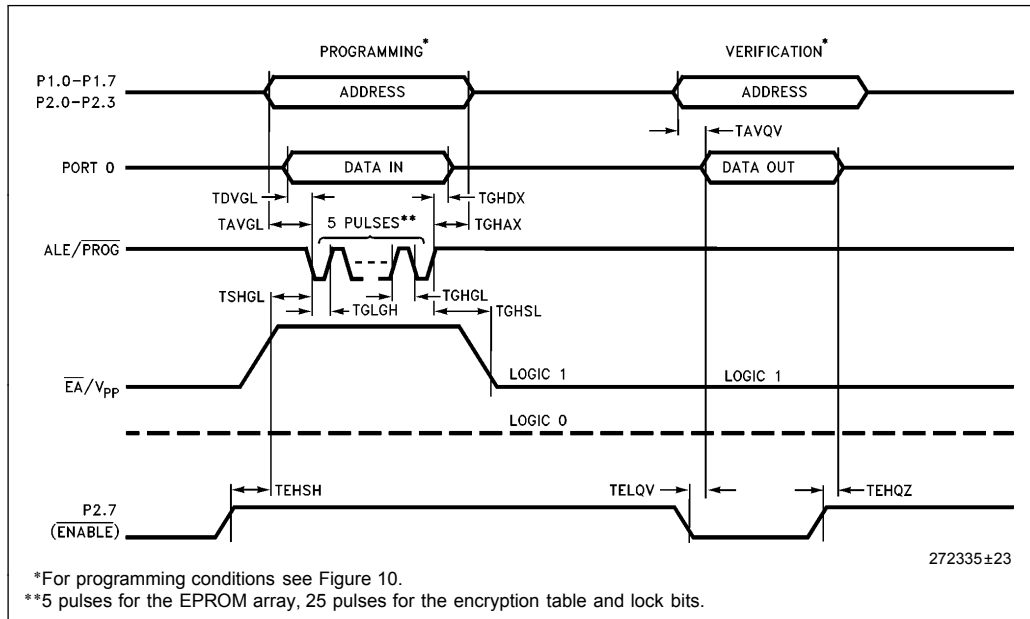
PROGRAMMING*

VERIFICATION*

P1.0–P1.7
P2.0–P2.3

ADDRESS

ADDRESS

TAVQV

PORT 0

DATA IN

DATA OUT

TDVGL

TGHDX

TAVGL

5 PULSES**

TGHAX

ALE/$\overline{PROG}$

TSHGL

TGLGH

TGHGL

TGHSL

$\overline{EA}$/$V_{PP}$

LOGIC 1

LOGIC 1

LOGIC 0

P2.7
($\overline{ENABLE}$)

TEHSH

TELQV

TEHQZ

272335±23

*For programming conditions see Figure 10.
**5 pulses for the EPROM array, 25 pulses for the encryption table and lock bits.